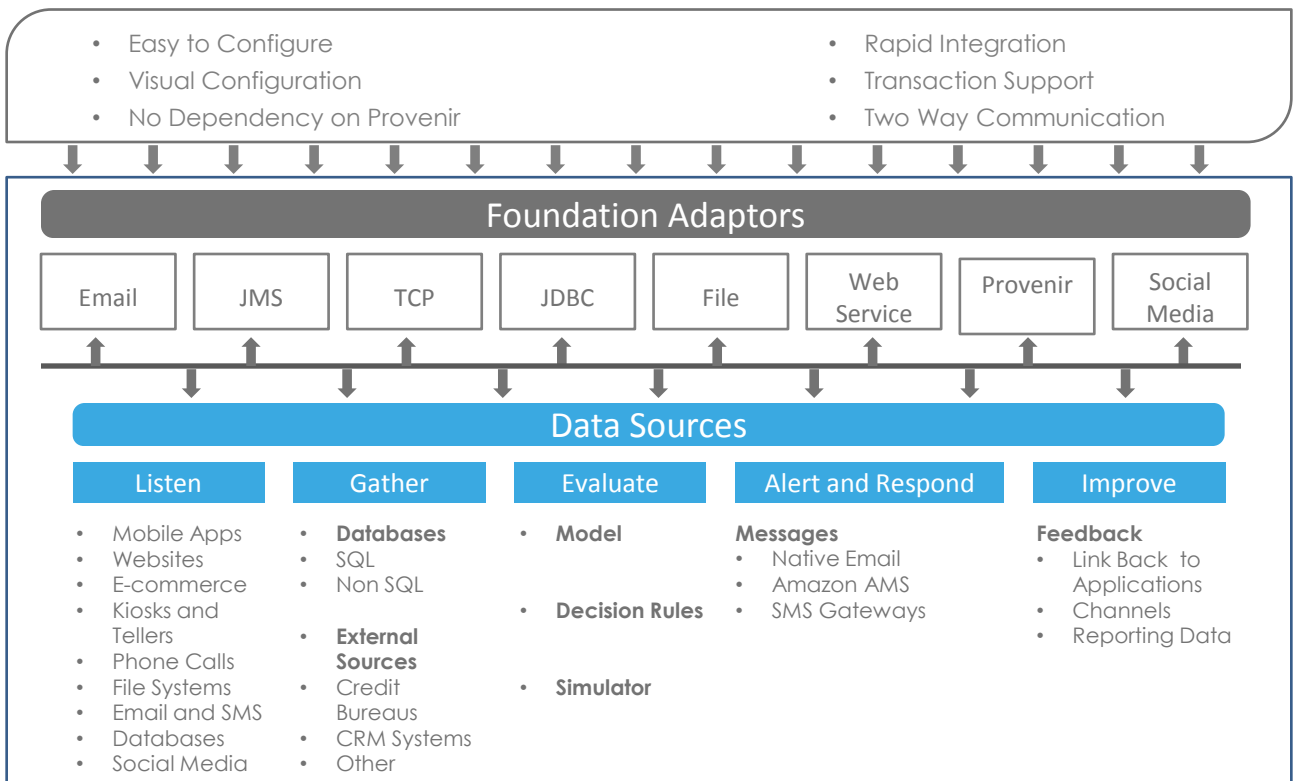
- Easy to Configure
- Visual Configuration
- No Dependency on Provenir

- Rapid Integration
- Transaction Support
- Two Way Communication

Foundation Adaptors

Email

JMS

TCP

JDBC

File

Web Service

Provenir

Social Media

Data Sources

Listen

- Mobile Apps
- Websites
- E-commerce
- Kiosks and Tellers
- Phone Calls
- File Systems
- Email and SMS
- Databases
- Social Media

Gather

- **Databases**
- SQL
- Non SQL

- **External Sources**
- Credit Bureaus
- CRM Systems
- Other

Evaluate

- **Model**

- **Decision Rules**

- **Simulator**

Alert and Respond

**Messages**
- Native Email
- Amazon AMS
- SMS Gateways

Improve

**Feedback**
- Link Back to Applications
- Channels
- Reporting Data